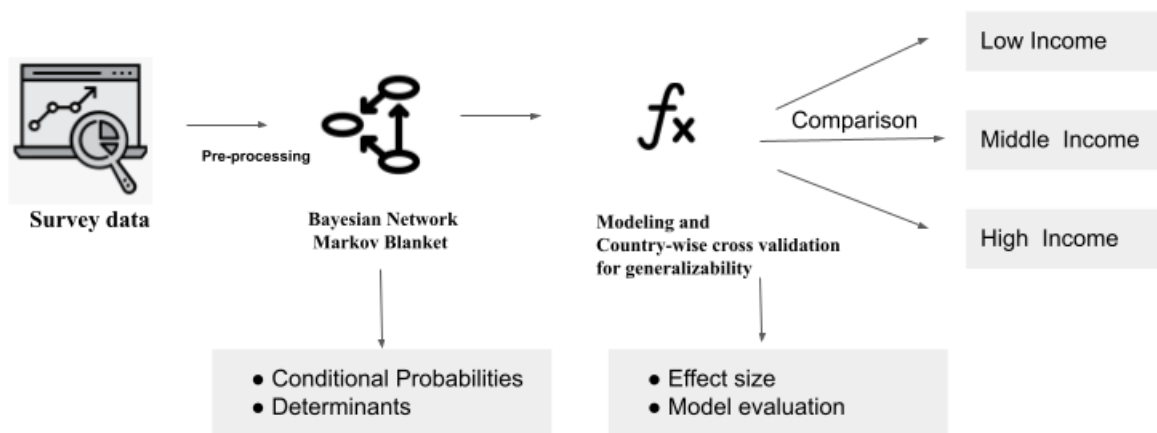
Survey data

Pre-processing

Bayesian Network
Markov Blanket

$f_x$

Modeling and
Country-wise cross validation
for generalizability

Comparison

Low Income

Middle Income

High Income

● Conditional Probabilities
● Determinants

● Effect size
● Model evaluation